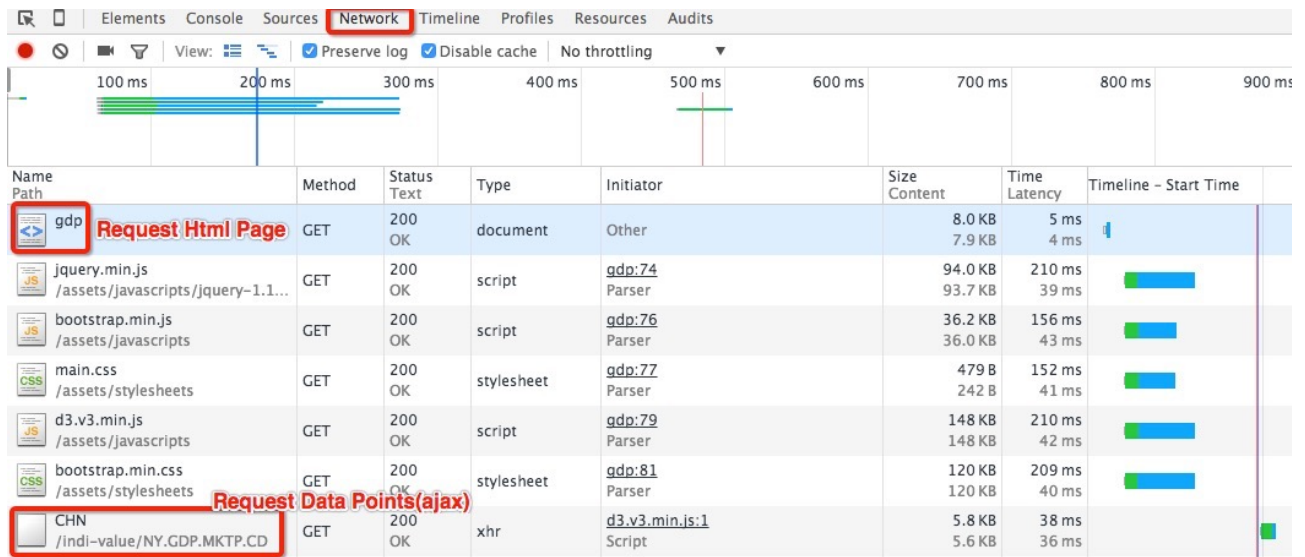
Elements Console Sources Network Timeline Profiles Resources Audits

View: Preserve log Disable cache No throttling

100 ms 200 ms 300 ms 400 ms 500 ms 600 ms 700 ms 800 ms 900 ms

| Name Path | Method | Status Text | Type | Initiator | Size Content | Time Latency | Timeline – Start Time |
|---|---|---|---|---|---|---|---|
| gdp **Request Html Page** | GET | 200 OK | document | Other | 8.0 KB 7.9 KB | 5 ms 4 ms | |
| jquery.min.js /assets/javascripts/jquery-1.1... | GET | 200 OK | script | gdp:74 Parser | 94.0 KB 93.7 KB | 210 ms 39 ms | |
| bootstrap.min.js /assets/javascripts | GET | 200 OK | script | gdp:76 Parser | 36.2 KB 36.0 KB | 156 ms 43 ms | |
| main.css /assets/stylesheets | GET | 200 OK | stylesheet | gdp:77 Parser | 479 B 242 B | 152 ms 41 ms | |
| d3.v3.min.js /assets/javascripts | GET | 200 OK | script | gdp:79 Parser | 148 KB 148 KB | 210 ms 42 ms | |
| bootstrap.min.css /assets/stylesheets | GET | 200 OK | stylesheet | gdp:81 Parser | 120 KB 120 KB | 209 ms 40 ms | |
| **Request Data Points(ajax)** CHN /indi-value/NY.GDP.MKTP.CD | GET | 200 OK | xhr | d3.v3.min.js:1 Script | 5.8 KB 5.6 KB | 38 ms 36 ms | |